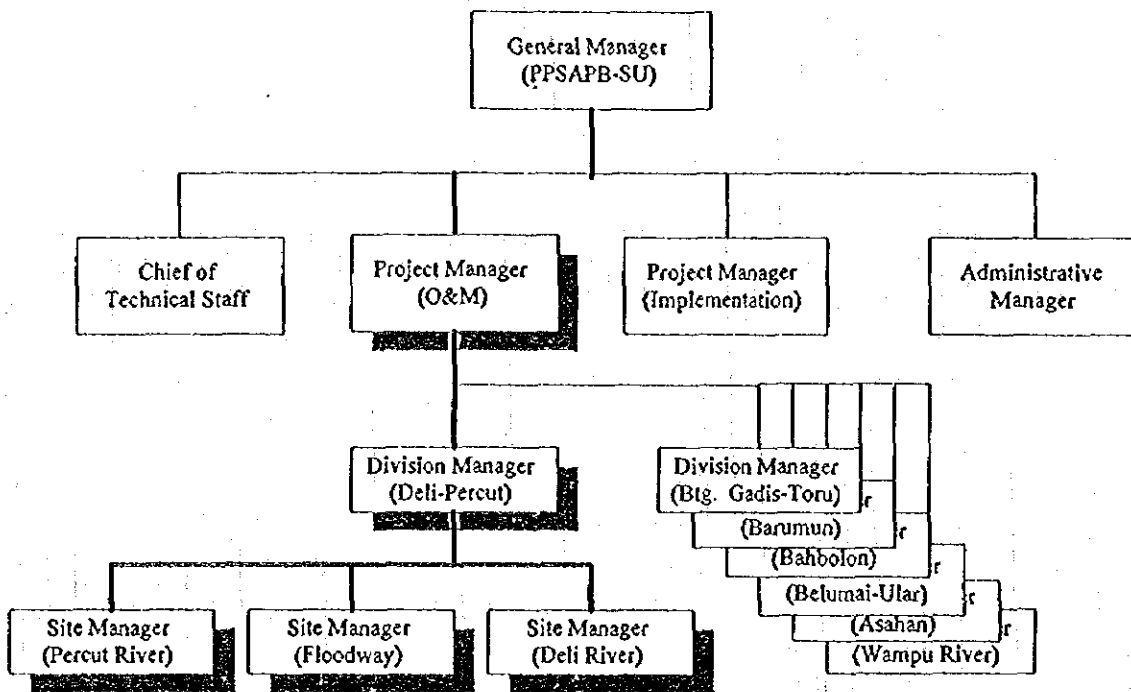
General Manager
(PPSAPB-SU)

Chief of
Technical Staff

Project Manager
(O&M)

Project Manager
(Implementation)

Administrative
Manager

Division Manager
(Deli-Percut)

Division Manager
(Btg. Gadis-Toru)

r
(Barumun)

r
(Bahbolon)

r
(Belumai-Ular)

r
(Asahan)

r
(Wampu River)

Site Manager
(Percut River)

Site Manager
(Floodway)

Site Manager
(Deli River)